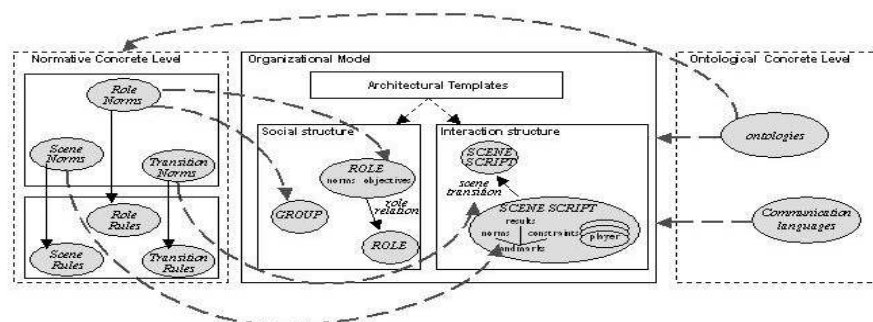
Normative Concrete Level

Role Norms

Scene Norms

Transition Norms

Role Rules

Scene Rules

Transition Rules

Organizational Model

Architectural Templates

Social structure

ROLE
norms objectives

role relation

GROUP

ROLE

Interaction structure

SCENE SCRIPT

scene transition

SCENE SCRIPT
results
norms constraints player
landmarks

Ontological Concrete Level

ontologies

Communication languages